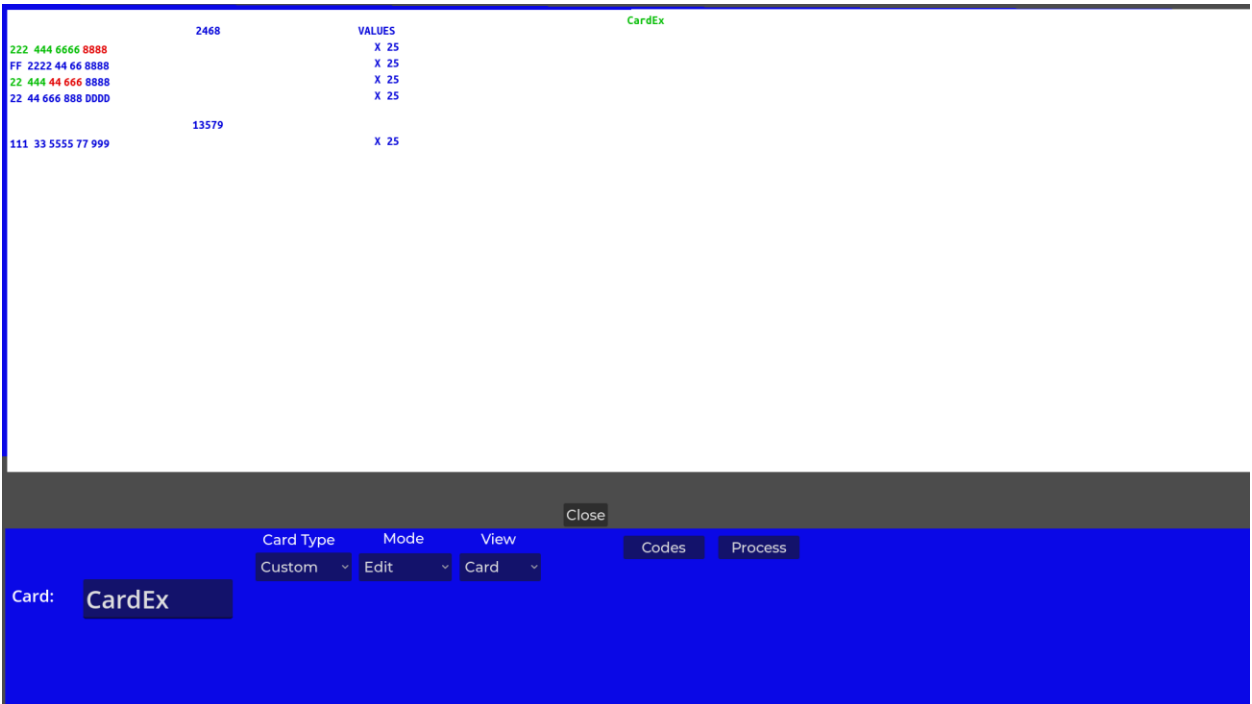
CardEx

2468 VALUES

222 444 6666 8888 X 25
FF 2222 44 66 8888 X 25
22 444 44 666 8888 X 25
22 44 666 888 DDDD X 25

13579

111 33 5555 77 999 X 25

Close

Card Type Mode View
Custom Edit Card
Codes Process

Card: CardEx